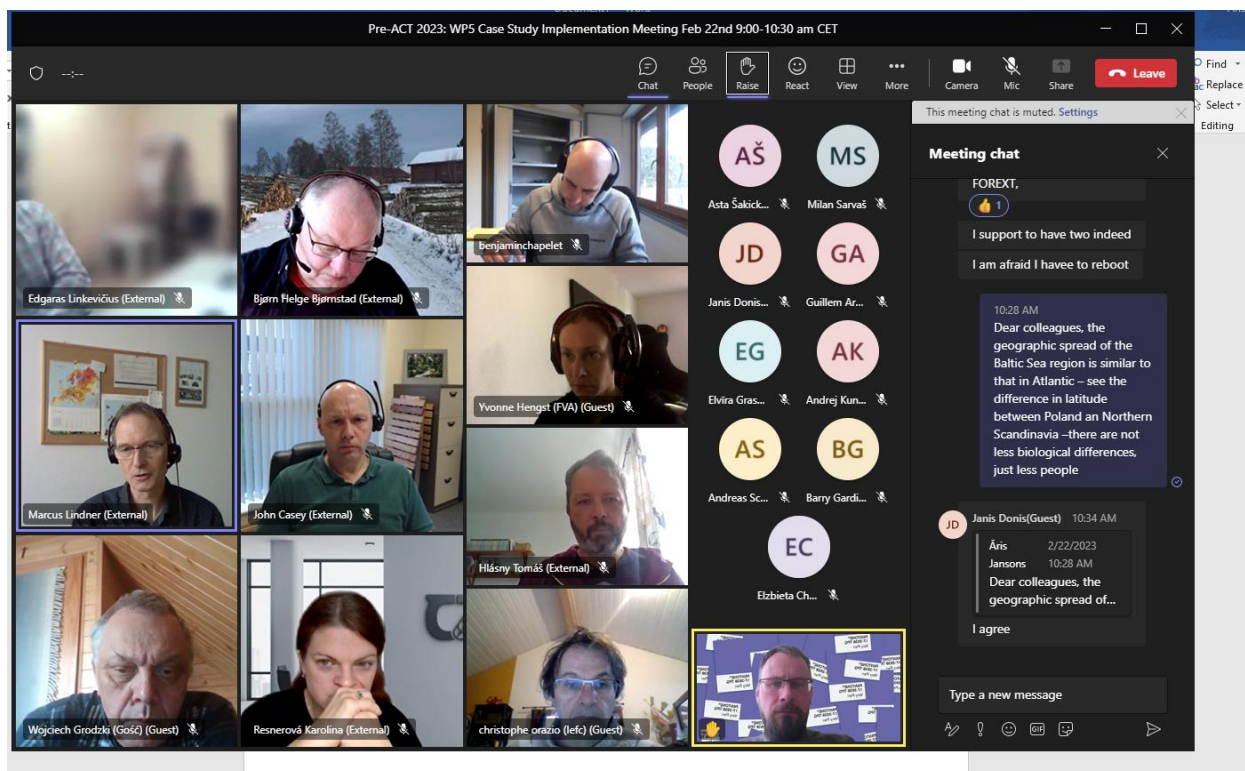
Pre-ACT 2023: WP5 Case Study Implementation Meeting Feb 22nd 9:00-10:30 am CET

--:--

Chat People Raise React View More Camera Mic Share Leave

Find
Replace
Select
Editing

Edgaras Linkevičius (External)
Bjørn Helge Bjørnstad (External)
benjaminchapelet
Marcus Lindner (External)
John Casey (External)
Yvonne Hengst (FVA) (Guest)
Hlásny Tomáš (External)
Wojciech Grodzki (Gość) (Guest)
Resnerová Karolina (External)
christophe orazio (Iefc) (Guest)

AŠ Asta Šakick...
MS Milan Sarvaš
JD Janis Donis...
GA Guillem Ar...
EG Elvira Gras...
AK Andrej Kun...
AS Andreas Sc...
BG Barry Gardi...
EC Elzbieta Ch...

This meeting chat is muted. Settings

Meeting chat

FOREXT,
👍 1
I support to have two indeed
I am afraid I havee to reboot

10:28 AM
Dear colleagues, the geographic spread of the Baltic Sea region is similar to that in Atlantic – see the difference in latitude between Poland an Northern Scandinavia –there are not less biological differences, just less people

JD Janis Donis(Guest) 10:34 AM
Āris Jansons 2/22/2023 10:28 AM
Dear colleagues, the geographic spread of...
I agree

Type a new message